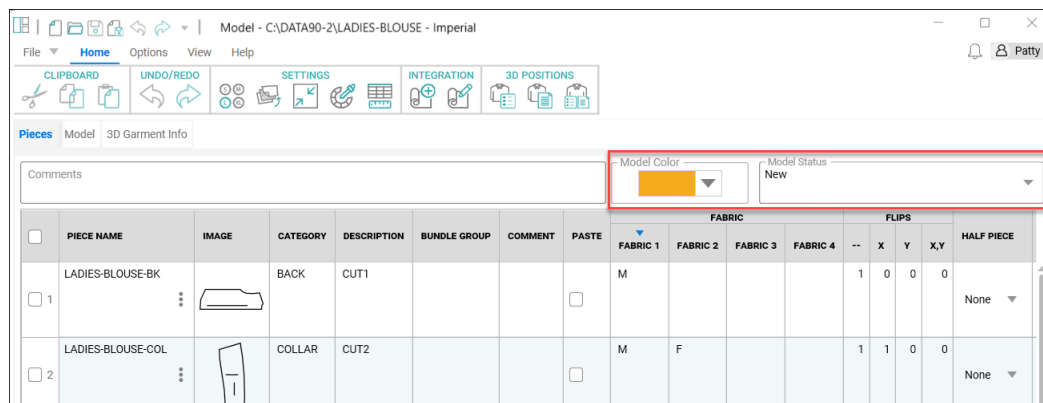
Model - C:\DATA90-2\LADIES-BLOUSE - Imperial

File Home Options View Help

Patty

CLIPBOARD UNDO/REDO SETTINGS INTEGRATION 3D POSITIONS

Pieces Model 3D Garment Info

Comments

Model Color

Model Status
New

| | PIECE NAME | IMAGE | CATEGORY | DESCRIPTION | BUNDLE GROUP | COMMENT | PASTE | FABRIC 1 | FABRIC 2 | FABRIC 3 | FABRIC 4 | -- | X | Y | X,Y | HALF PIECE |
|---|---|---|---|---|---|---|---|---|---|---|---|---|---|---|---|---|
| 1 | LADIES-BLOUSE-BK | | BACK | CUT1 | | | | M | | | | 1 | 0 | 0 | 0 | None |
| 2 | LADIES-BLOUSE-COL | | COLLAR | CUT2 | | | | M | F | | | 1 | 1 | 0 | 0 | None |

FABRIC
FLIPS